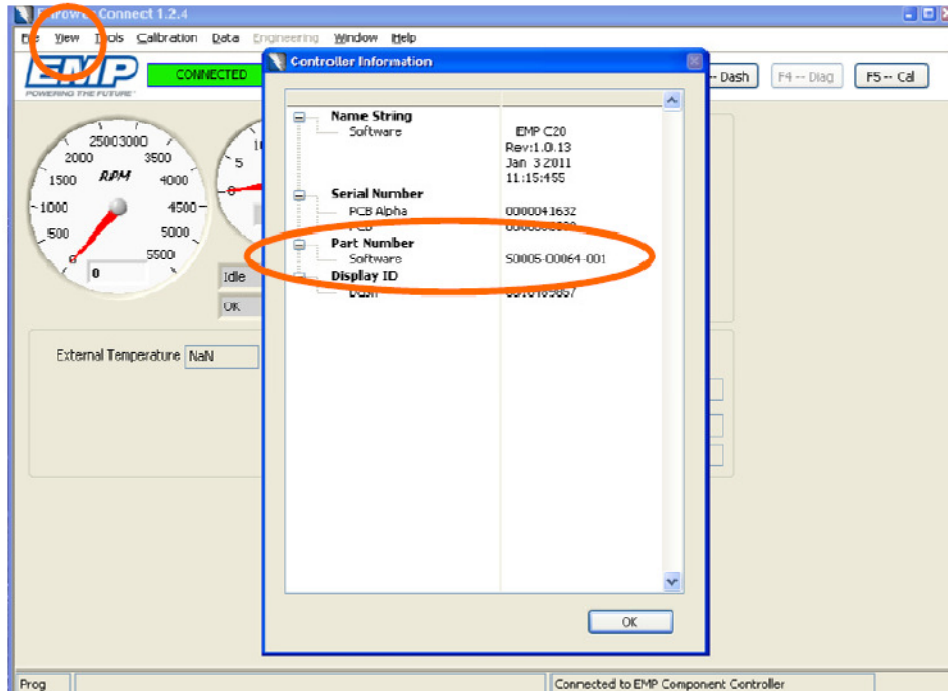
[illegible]rowe Connect 1.2.4

File View Tools Calibration Data Engineering Window Help

EMP
POWERING THE FUTURE

CONNECTED

-- Dash F4 -- Diag F5 -- Cal

2500 3000
2000 3500
1500 RPM 4000
1000 4500
500 5000
0 5500
0

Idle
OK

External Temperature NaN

Controller Information

Name String
Software EMP C20 Rev:1.0.13 Jan 3 2011 11:15:455
Serial Number
PCB Alpha 0000041632
PCB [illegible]
Part Number
Software S0005-00064-001
Display ID
Dash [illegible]

OK

Prog
Connected to EMP Component Controller